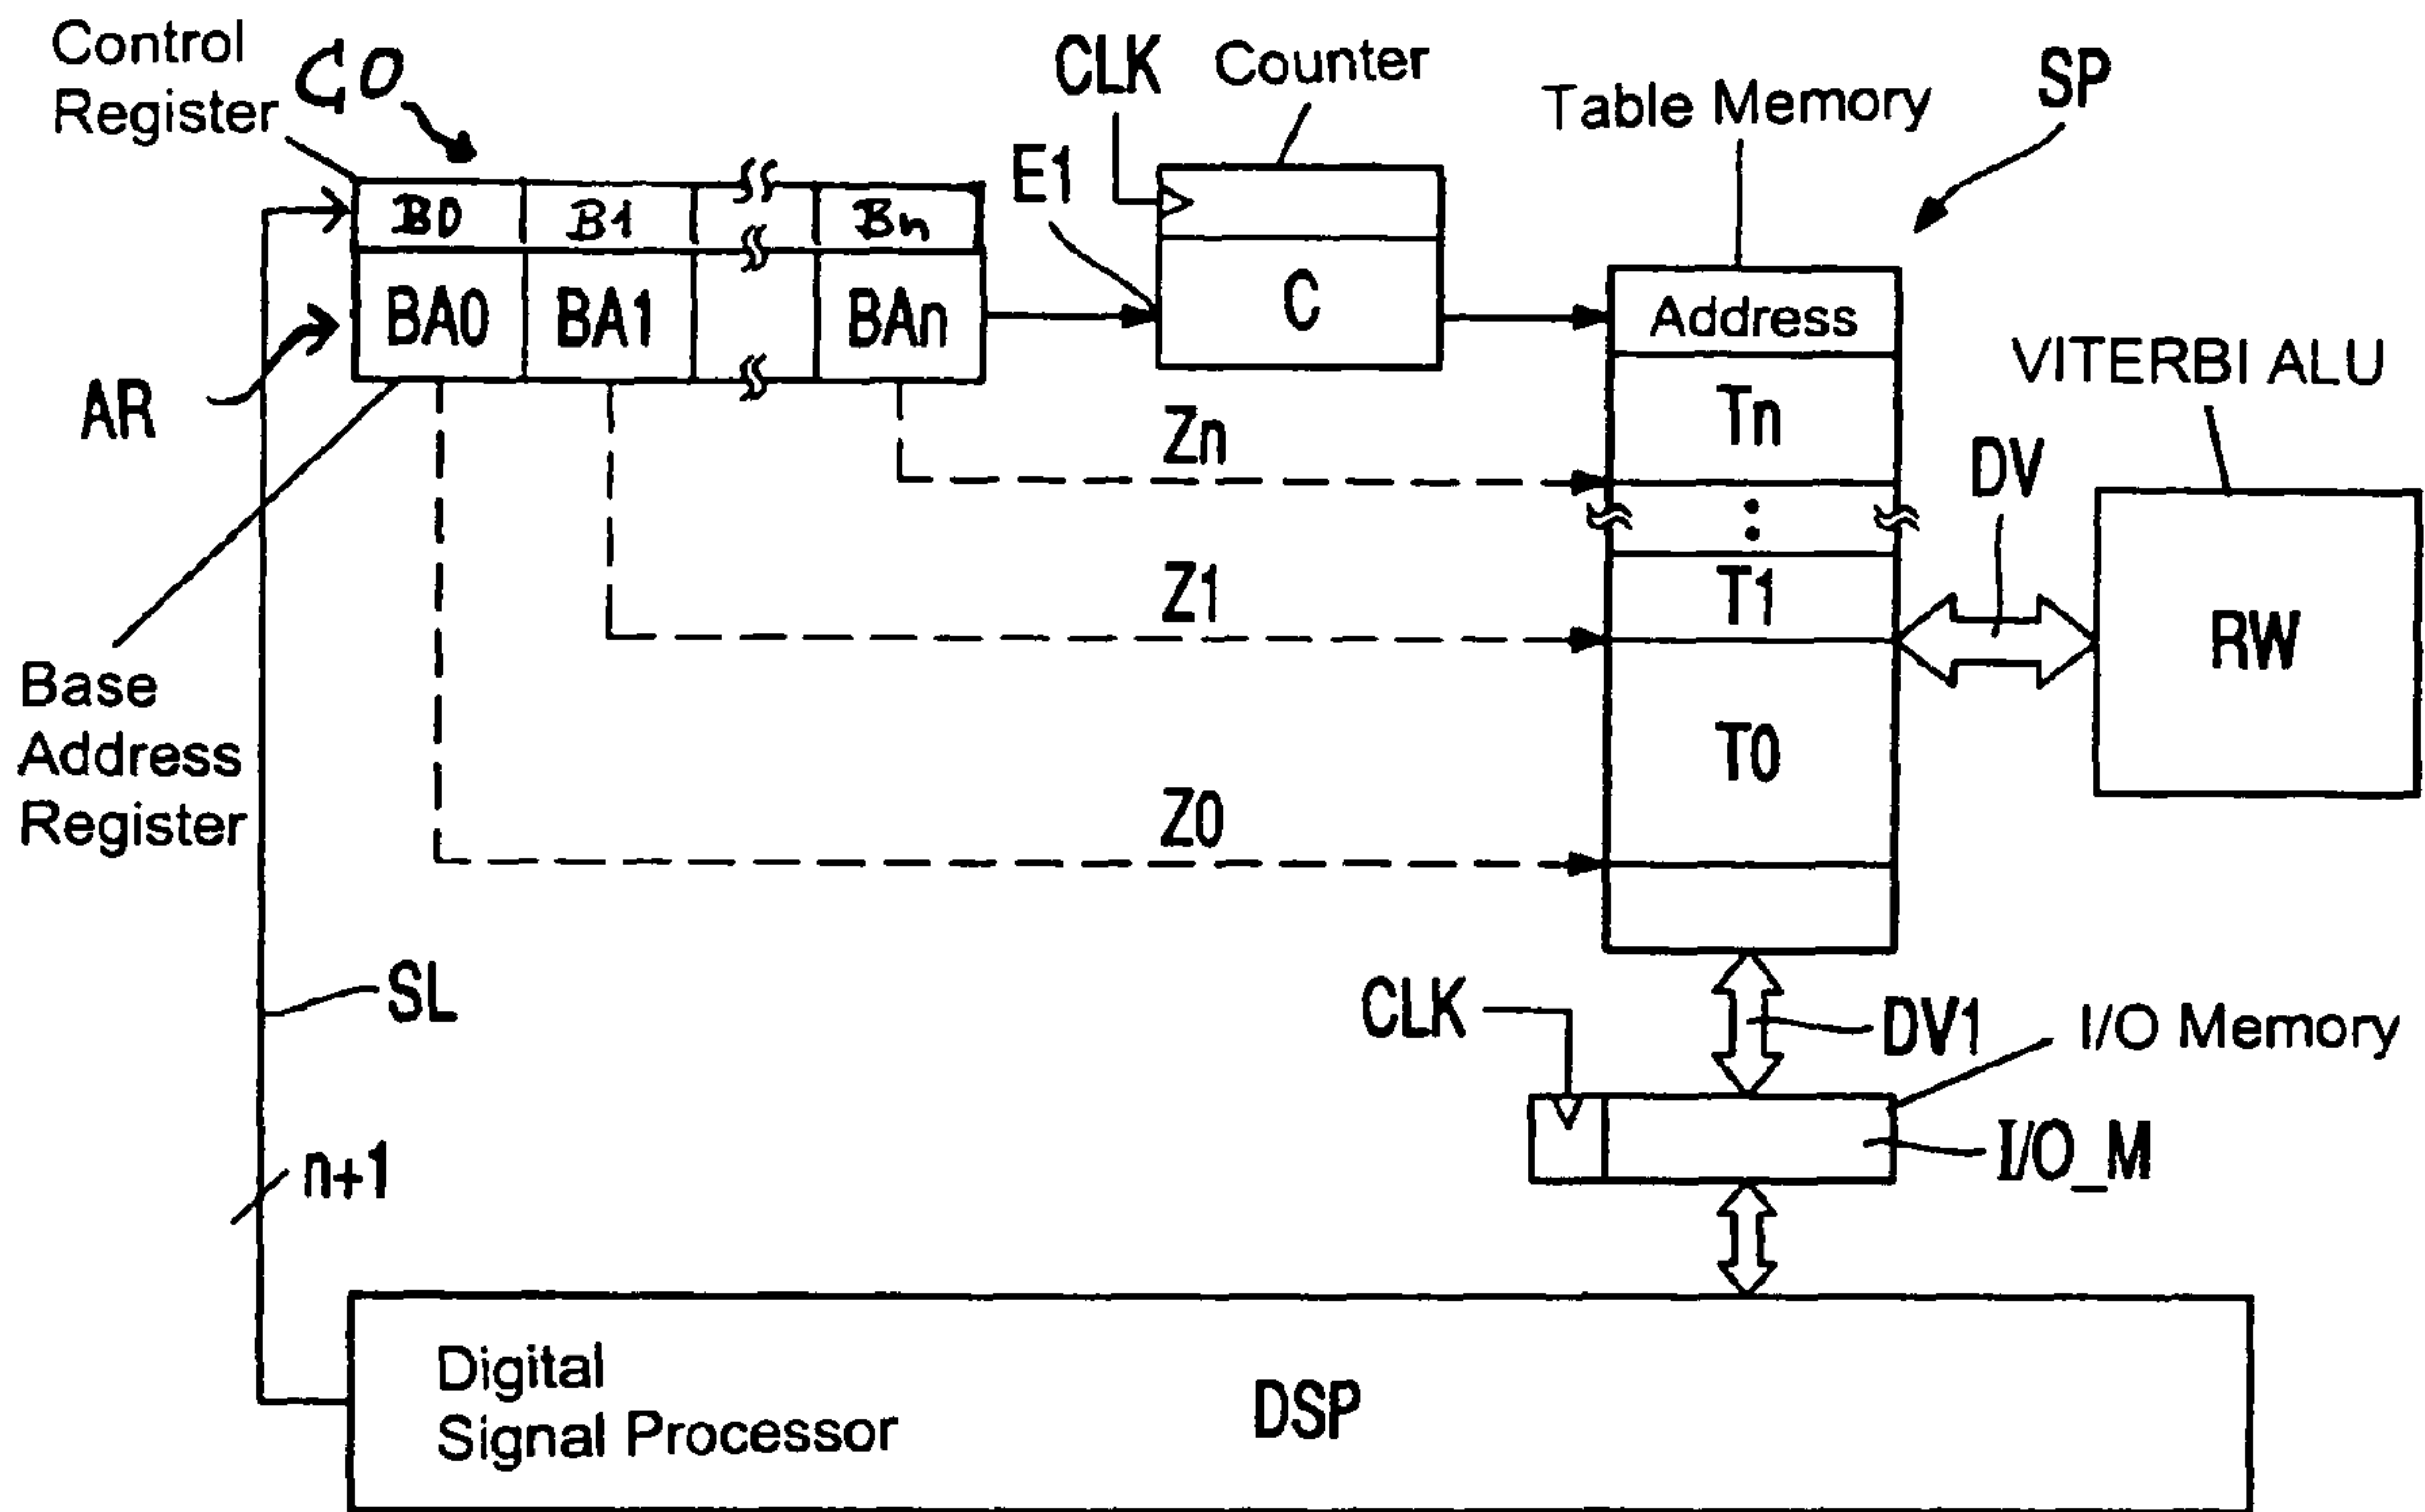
Control Register
CO
B0
B1
Bn
BA0
BA1
BAn
CLK
Counter
E1
C
Table Memory
SP
Address
VITERBI ALU
AR
Tn
Zn
DV
Z1
T1
RW
Base Address Register
T0
Z0
SL
CLK
DV1
I/O Memory
I/O_M
n+1
Digital Signal Processor
DSP